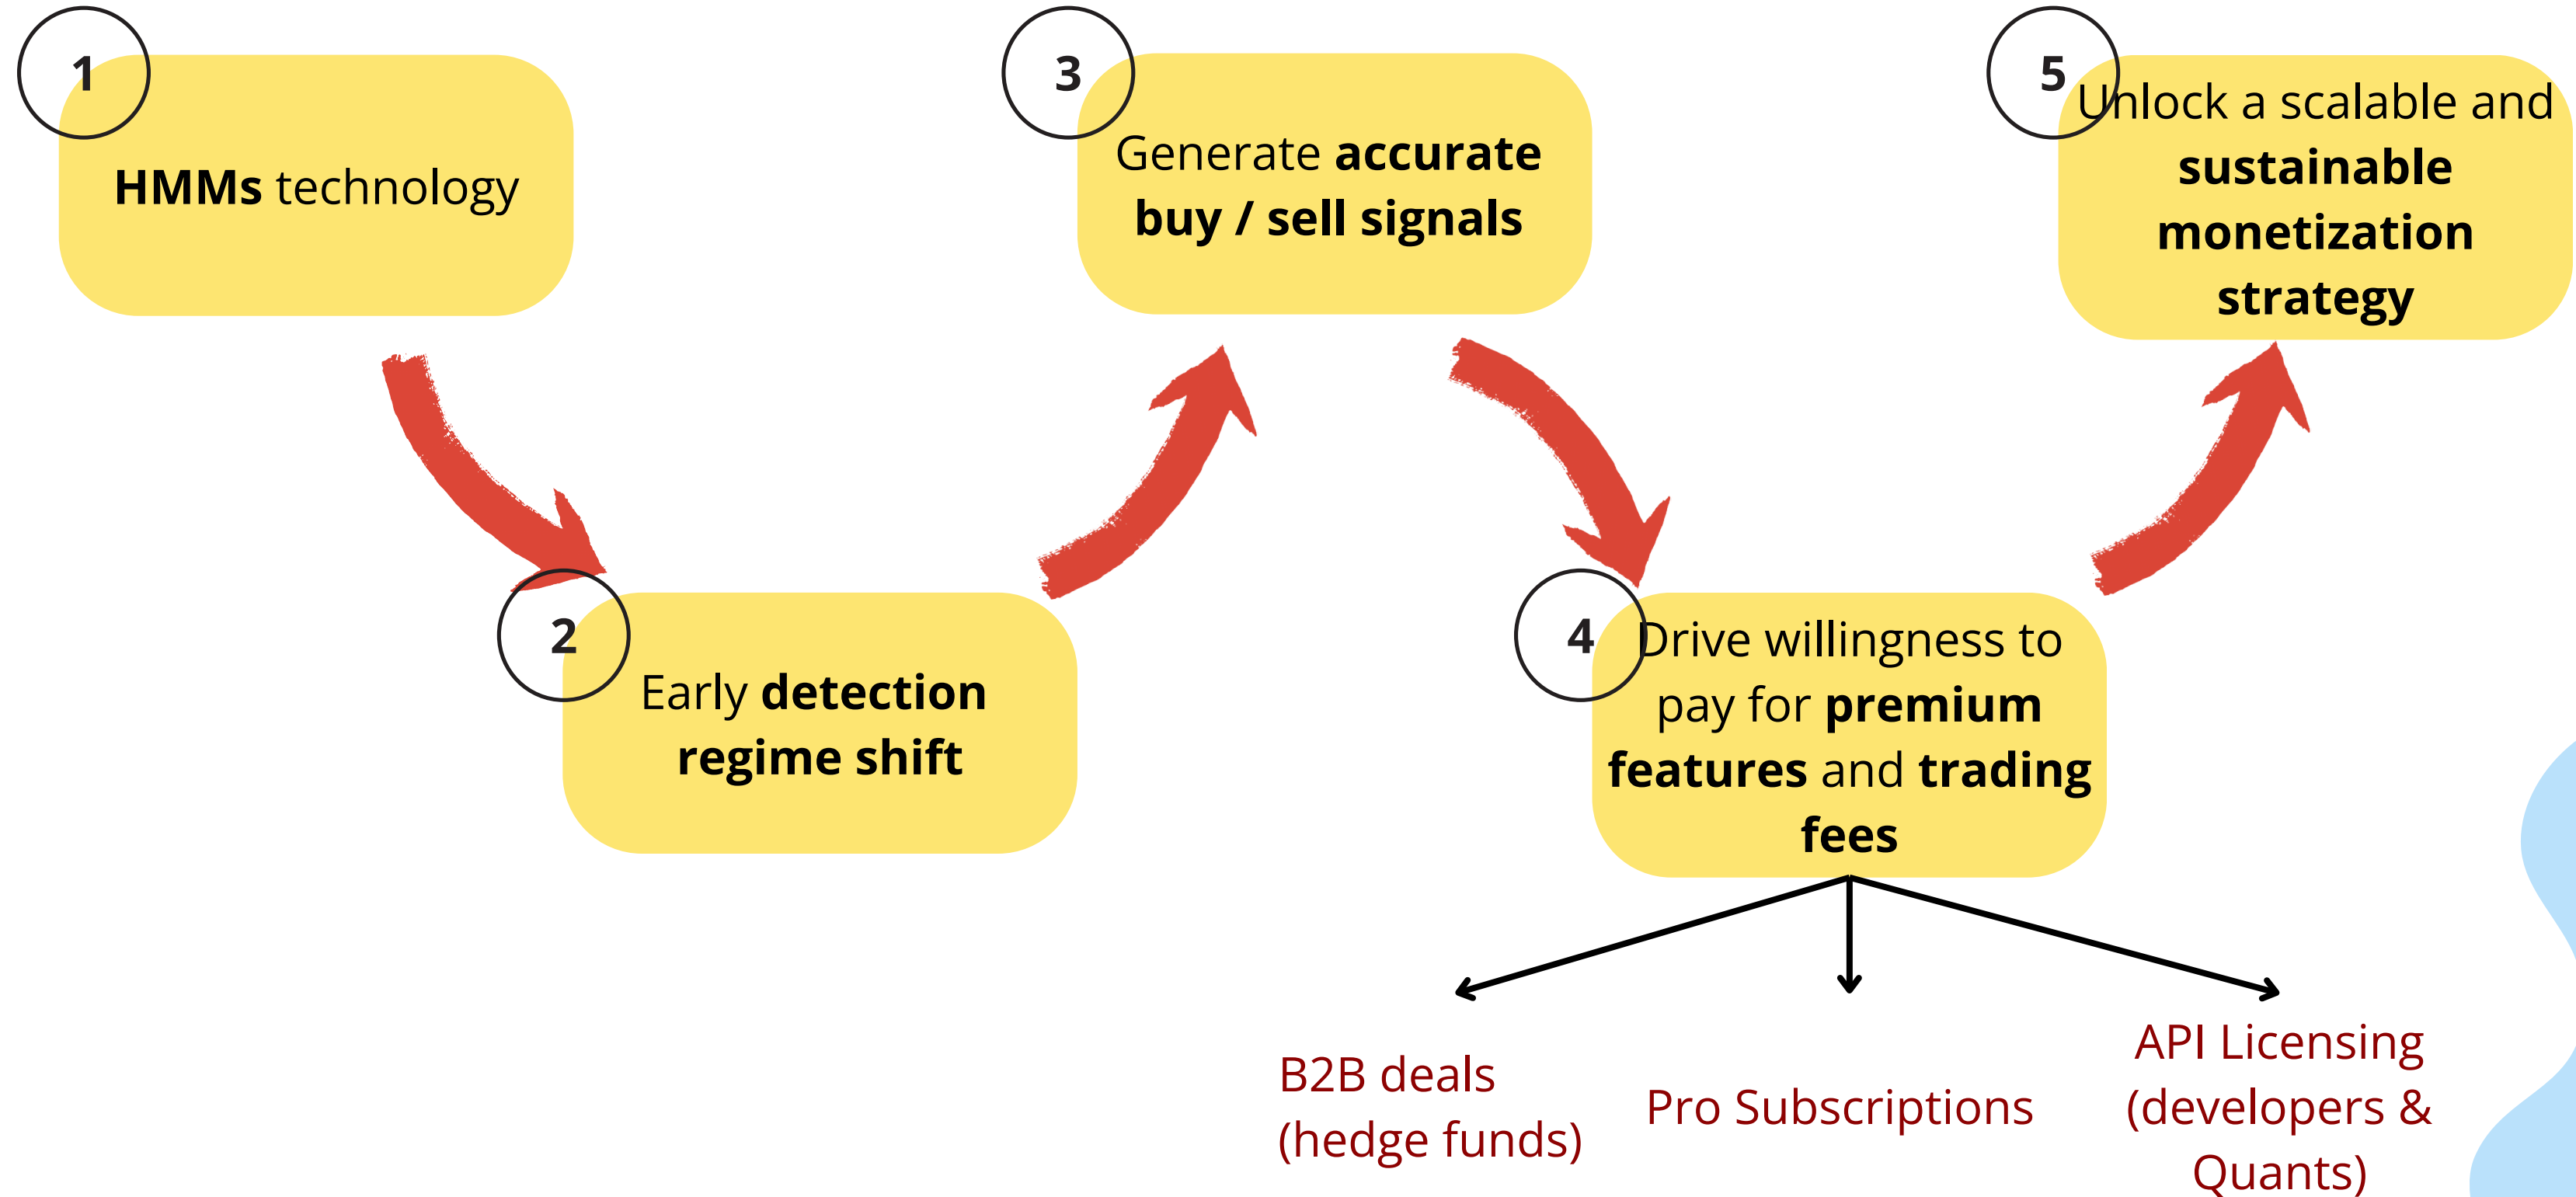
1

HMMs technology

2

Early detection regime shift

3

Generate accurate buy / sell signals

4

Drive willingness to pay for premium features and trading fees

5

Unlock a scalable and sustainable monetization strategy

B2B deals (hedge funds)

Pro Subscriptions

API Licensing (developers & Quants)